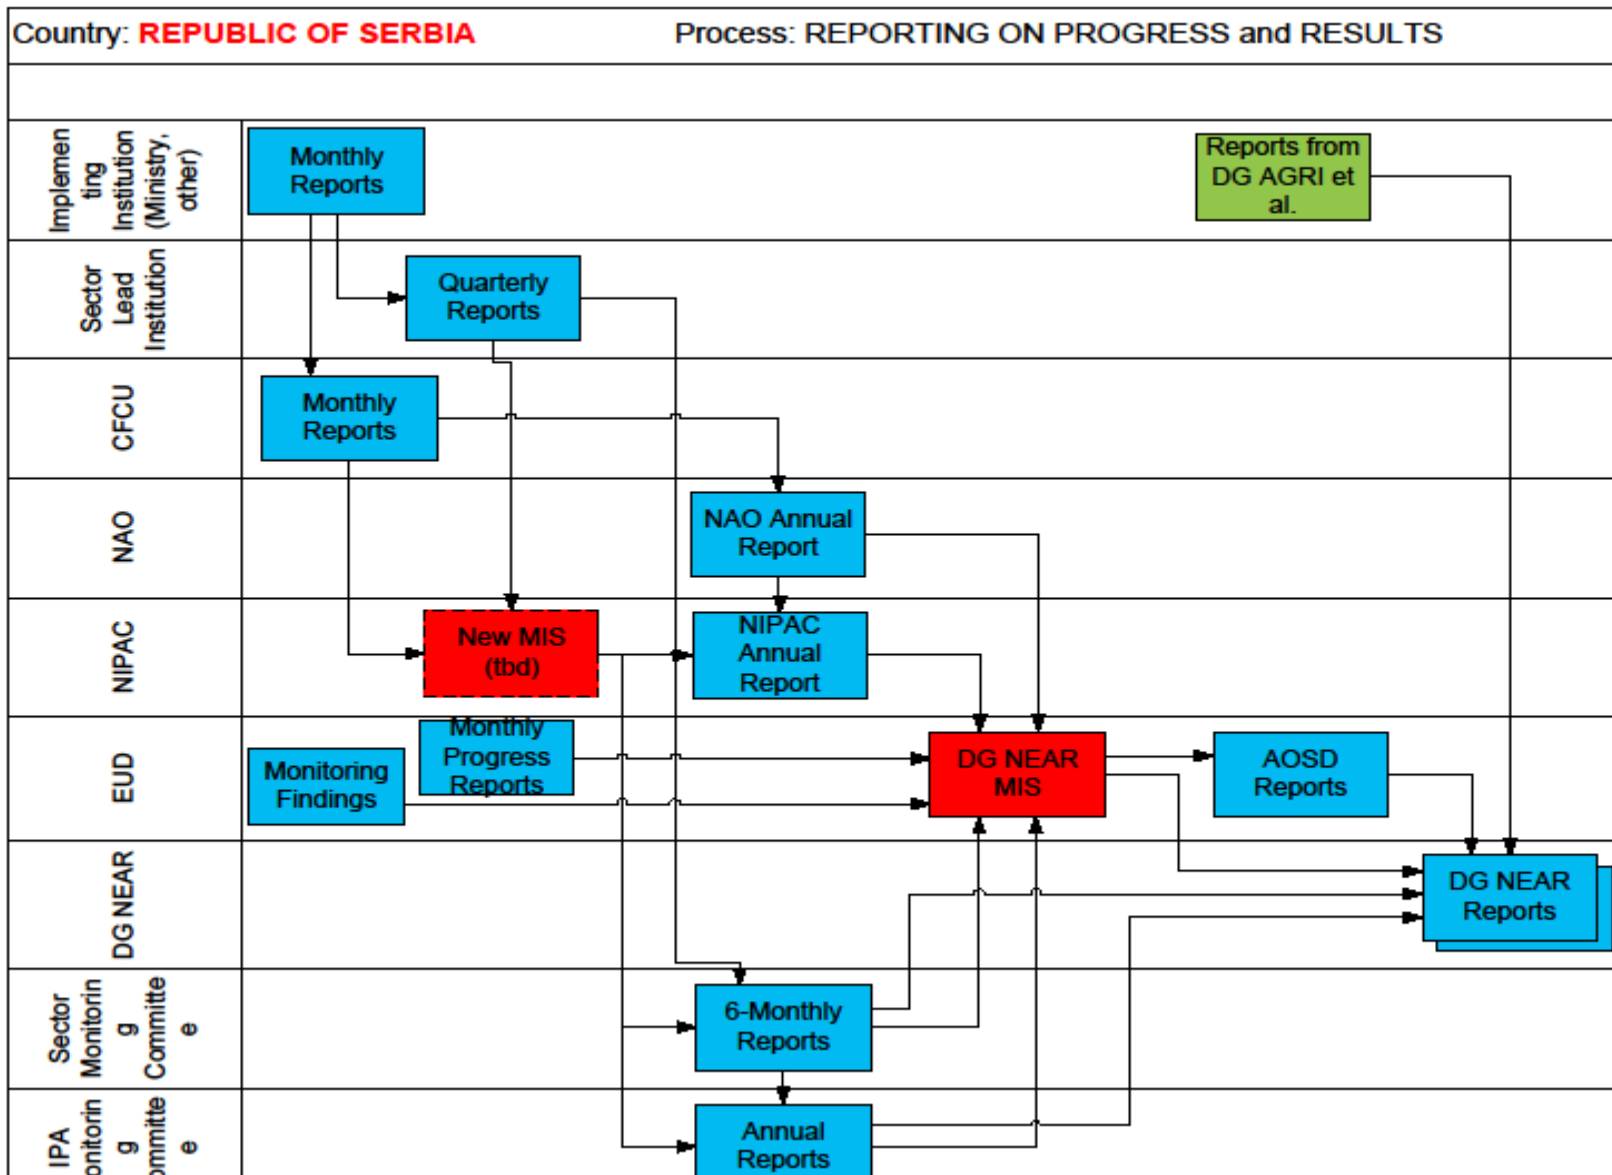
Country: REPUBLIC OF SERBIA

Process: REPORTING ON PROGRESS and RESULTS

Implementing Institution (Ministry, other)

Monthly Reports

Reports from DG AGRI et al.

Sector Lead Institution

Quarterly Reports

CFCU

Monthly Reports

NAO

NAO Annual Report

NIPAC

New MIS (tbd)

NIPAC Annual Report

EUD

Monitoring Findings

Monthly Progress Reports

DG NEAR MIS

AOSD Reports

DG NEAR

DG NEAR Reports

Sector Monitoring Committee

6-Monthly Reports

IPA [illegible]onitoring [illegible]ommittee

Annual Reports